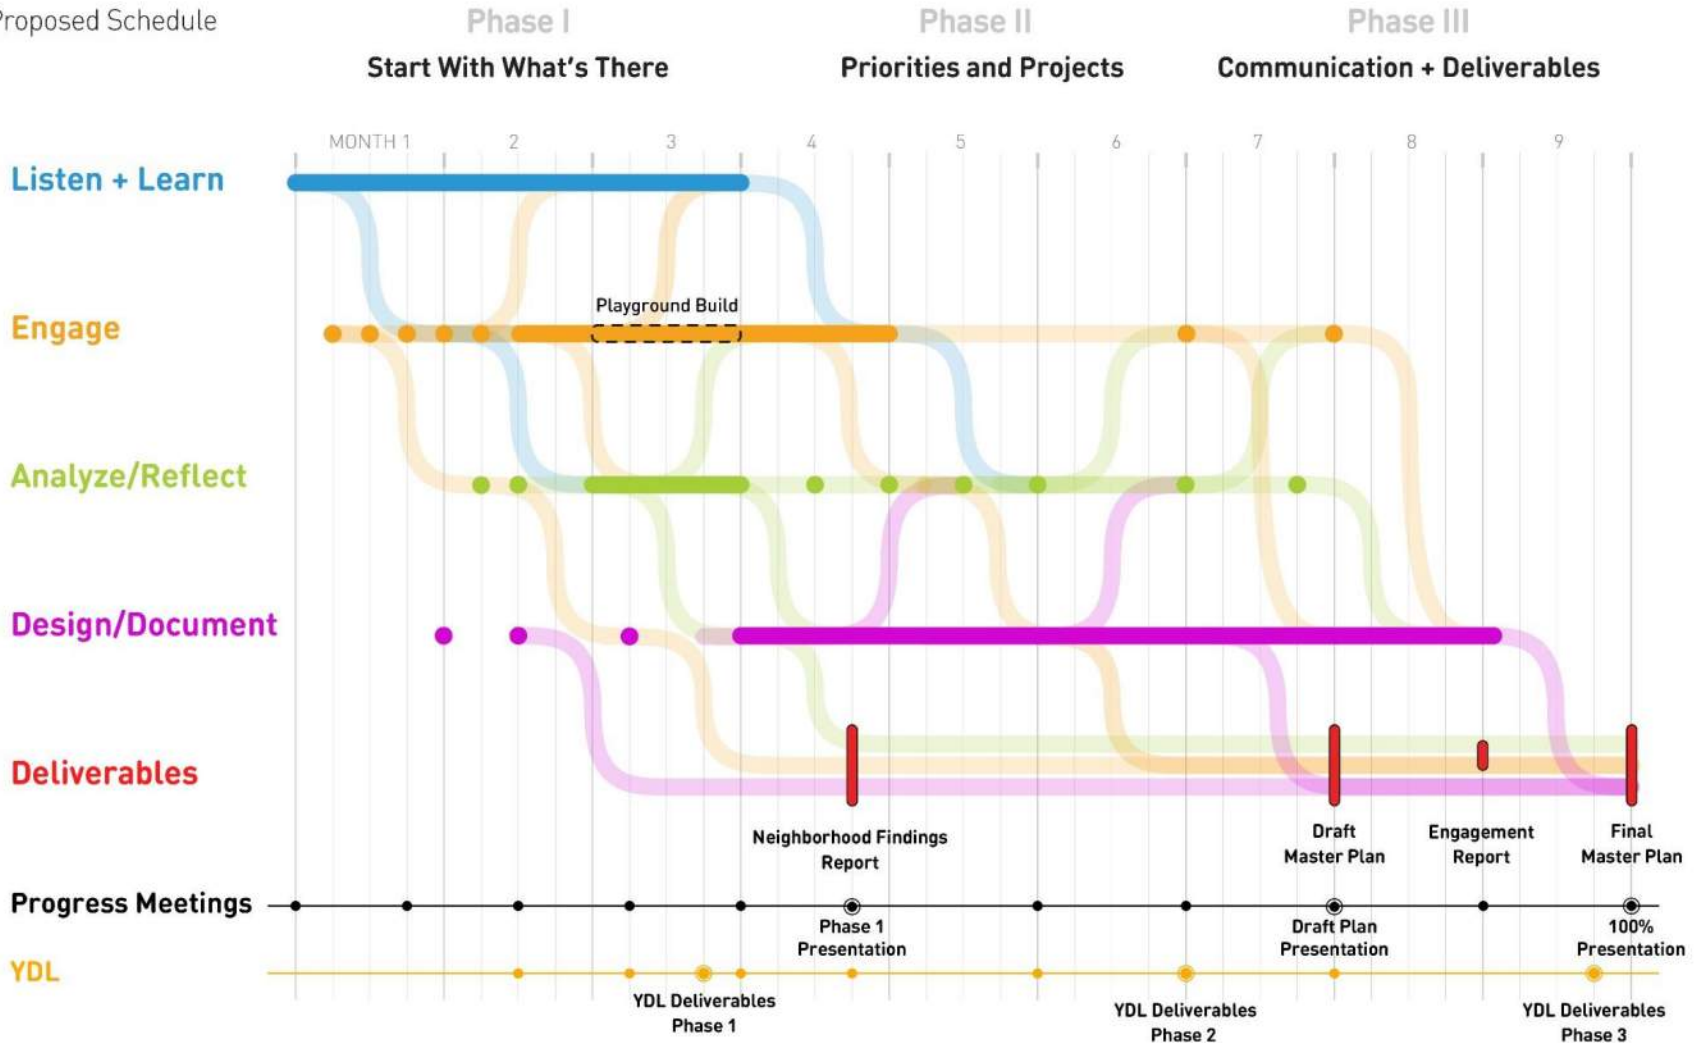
roposed Schedule

Phase I
Start With What's There

Phase II
Priorities and Projects

Phase III
Communication + Deliverables

MONTH 1 2 3 4 5 6 7 8 9

Listen + Learn

Engage

Playground Build

Analyze/Reflect

Design/Document

Deliverables

Neighborhood Findings Report

Draft Master Plan

Engagement Report

Final Master Plan

Progress Meetings

Phase 1 Presentation

Draft Plan Presentation

100% Presentation

YDL

YDL Deliverables Phase 1

YDL Deliverables Phase 2

YDL Deliverables Phase 3